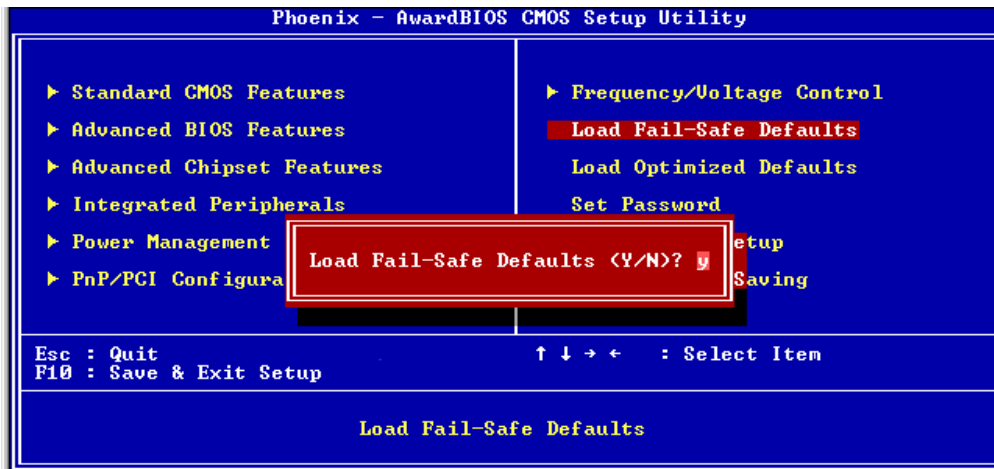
Phoenix - AwardBIOS CMOS Setup Utility

▶ Standard CMOS Features
▶ Advanced BIOS Features
▶ Advanced Chipset Features
▶ Integrated Peripherals
▶ Power Management
▶ PnP/PCI Configura

▶ Frequency/Voltage Control
Load Fail-Safe Defaults
Load Optimized Defaults
Set Password
etup
Saving

Load Fail-Safe Defaults (Y/N)? y

Esc : Quit
F10 : Save & Exit Setup

↑ ↓ → ← : Select Item

Load Fail-Safe Defaults